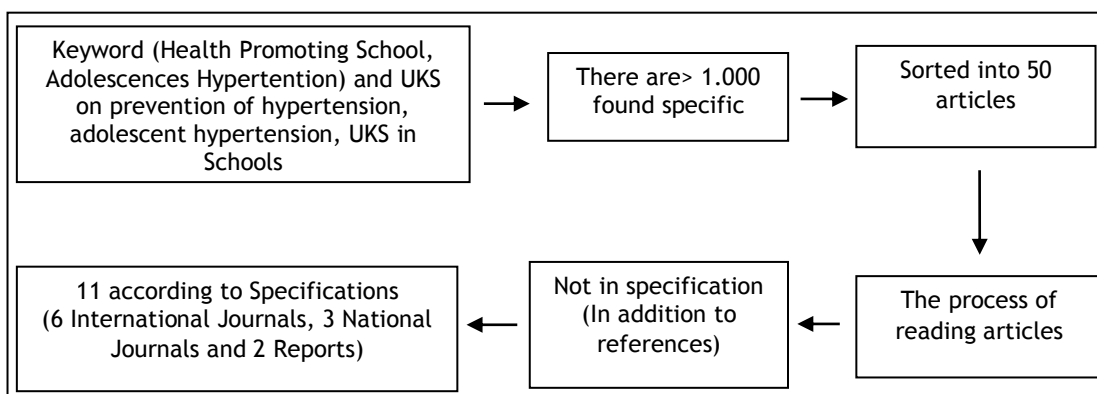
Keyword (Health Promoting School, Adolescences Hypertention) and UKS on prevention of hypertension, adolescent hypertension, UKS in Schools

There are> 1.000 found specific

Sorted into 50 articles

The process of reading articles

Not in specification (In addition to references)

11 according to Specifications (6 International Journals, 3 National Journals and 2 Reports)